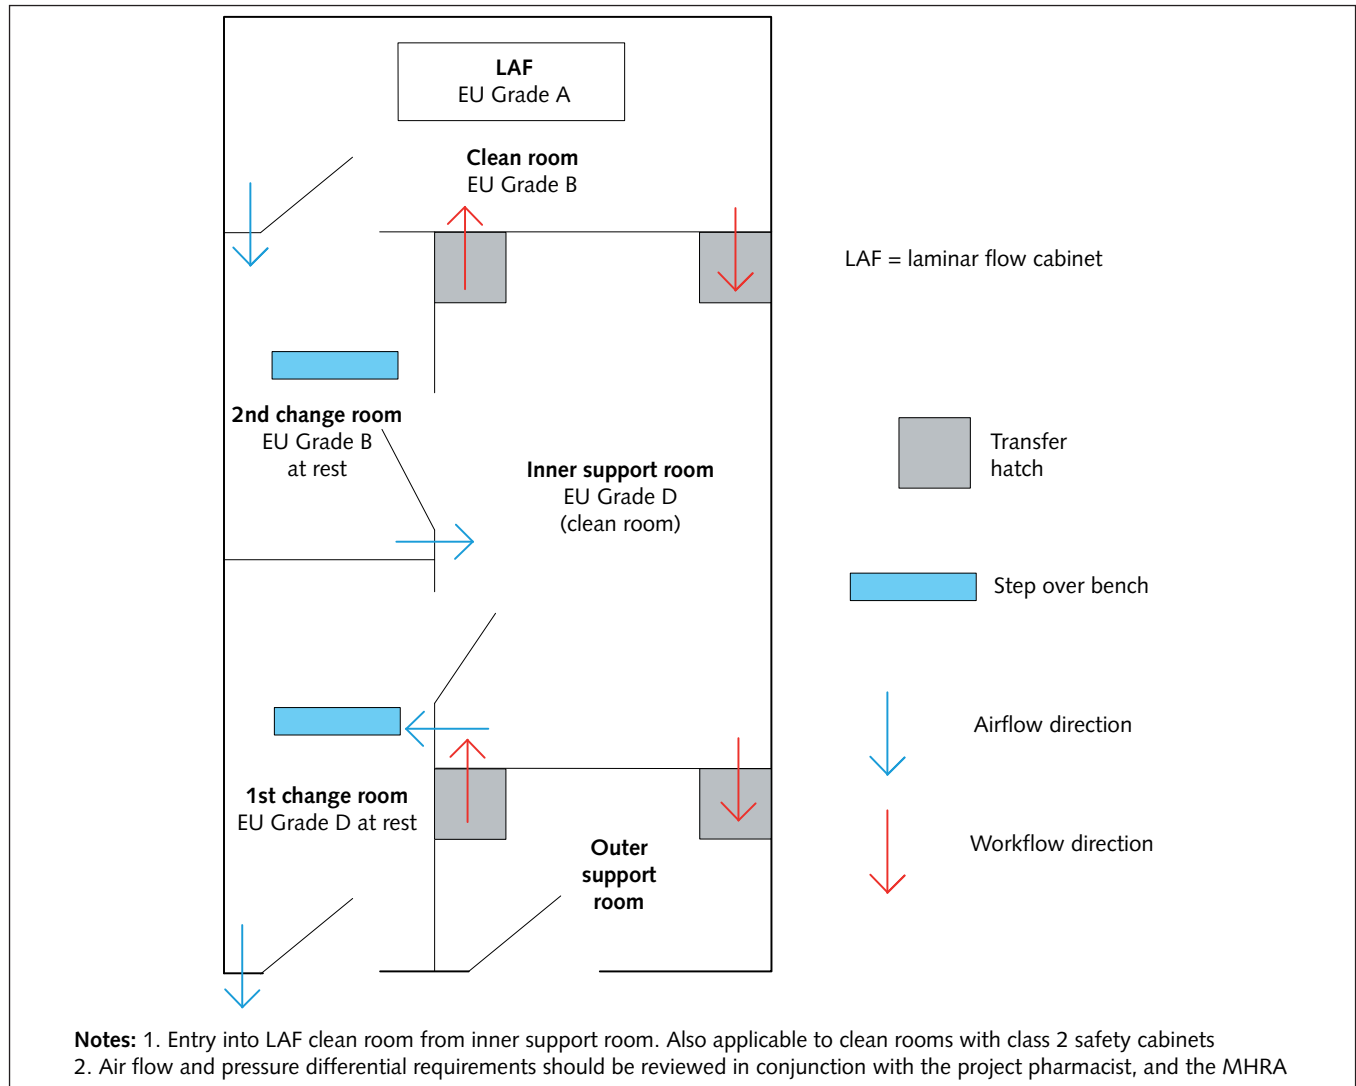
LAF
EU Grade A

Clean room
EU Grade B

LAF = laminar flow cabinet

2nd change room
EU Grade B
at rest

Inner support room
EU Grade D
(clean room)

Transfer hatch

Step over bench

Airflow direction

Workflow direction

1st change room
EU Grade D at rest

Outer support room

Notes: 1. Entry into LAF clean room from inner support room. Also applicable to clean rooms with class 2 safety cabinets
2. Air flow and pressure differential requirements should be reviewed in conjunction with the project pharmacist, and the MHRA